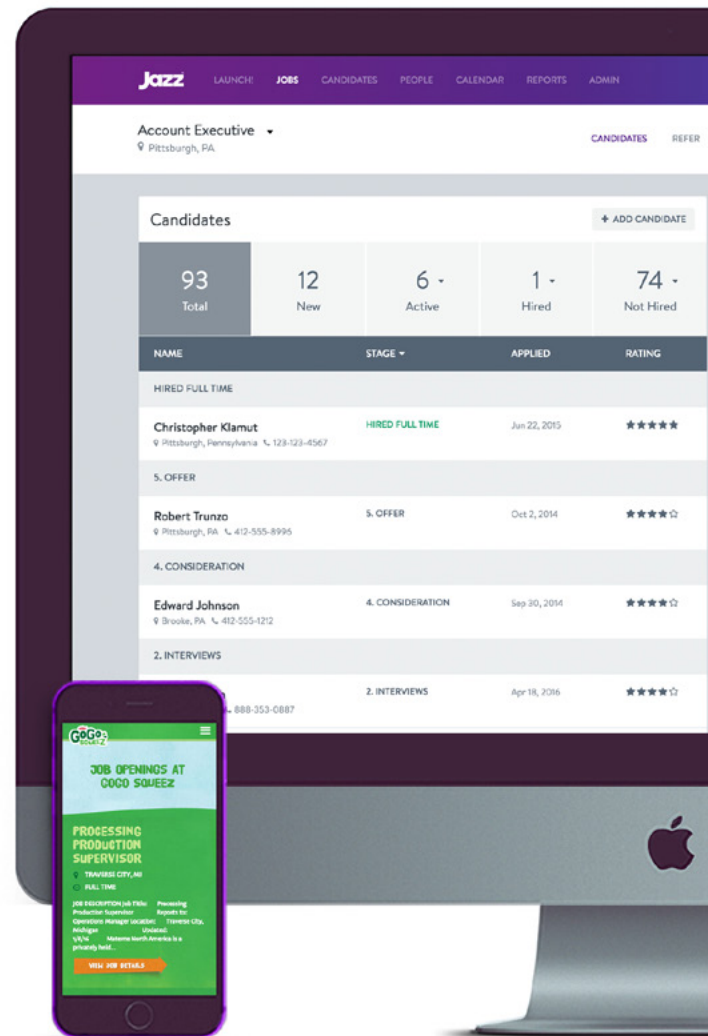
Jazz LAUNCH! JOBS CANDIDATES PEOPLE CALENDAR REPORTS ADMIN

Account Executive ▾
Pittsburgh, PA

CANDIDATES REFER

Candidates

+ ADD CANDIDATE

| 93 Total | 12 New | 6 ▾ Active | 1 ▾ Hired | 74 ▾ Not Hired |
|---|---|---|---|---|

| NAME | STAGE ▾ | APPLIED | RATING |
|---|---|---|---|
| HIRED FULL TIME | | | |
| Christopher Klamut Pittsburgh, Pennsylvania 123-123-4567 | HIRED FULL TIME | Jun 22, 2015 | ★★★★★ |
| 5. OFFER | | | |
| Robert Trunzo Pittsburgh, PA 412-555-8996 | 5. OFFER | Oct 2, 2014 | ★★★★☆ |
| 4. CONSIDERATION | | | |
| Edward Johnson Brooke, PA 412-555-1212 | 4. CONSIDERATION | Sep 30, 2014 | ★★★★☆ |
| 2. INTERVIEWS | | | |
| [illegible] 888-353-0887 | 2. INTERVIEWS | Apr 18, 2016 | ★★★★☆ |

GoGo squeeZ

JOB OPENINGS AT GOGO SQUEEZ

PROCESSING PRODUCTION SUPERVISOR

TRAVERSE CITY, MI

FULL TIME

JOB DESCRIPTION Job Title: Processing Production Supervisor Reports to: Operations Manager Location: Traverse City, Michigan Updated: 1/8/16 Materne North America is a privately held...

VIEW JOB DETAILS